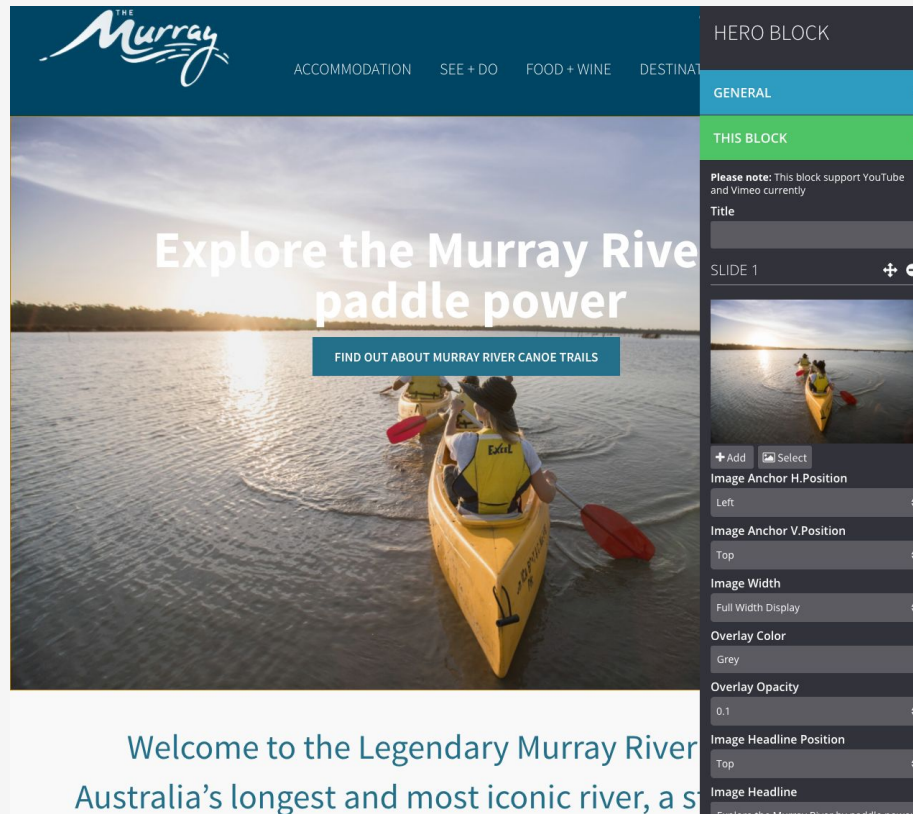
THE Murray

ACCOMMODATION SEE + DO FOOD + WINE DESTINAT

Explore the Murray Rive paddle power

FIND OUT ABOUT MURRAY RIVER CANOE TRAILS

Welcome to the Legendary Murray River

Australia's longest and most iconic river, a st

HERO BLOCK

GENERAL

THIS BLOCK

**Please note:** This block support YouTube and Vimeo currently

Title

SLIDE 1

+ Add Select

Image Anchor H.Position

Left

Image Anchor V.Position

Top

Image Width

Full Width Display

Overlay Color

Grey

Overlay Opacity

0.1

Image Headline Position

Top

Image Headline

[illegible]